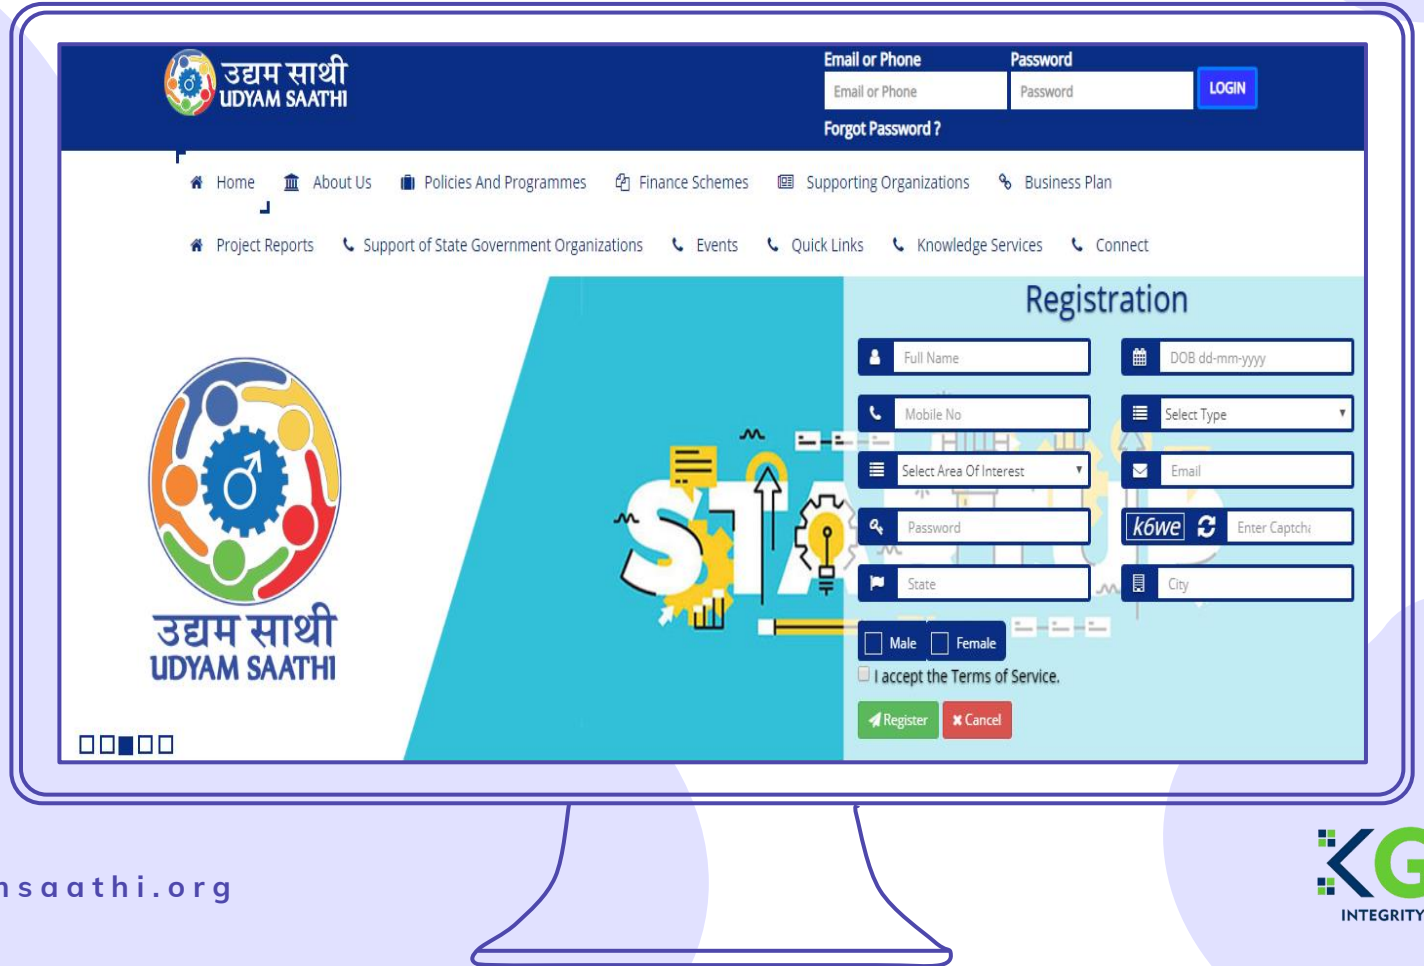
उद्यम साथी
UDYAM SAATHI

Email or Phone
Email or Phone
Password
Password
LOGIN
Forgot Password ?

Home
About Us
Policies And Programmes
Finance Schemes
Supporting Organizations
Business Plan
Project Reports
Support of State Government Organizations
Events
Quick Links
Knowledge Services
Connect

उद्यम साथी
UDYAM SAATHI

STA

Registration
Full Name
DOB dd-mm-yyyy
Mobile No
Select Type
Select Area Of Interest
Email
Password
k6we
Enter Captcha
State
City
Male
Female
I accept the Terms of Service.
Register
Cancel

nsaathi.org

INTEGRITY